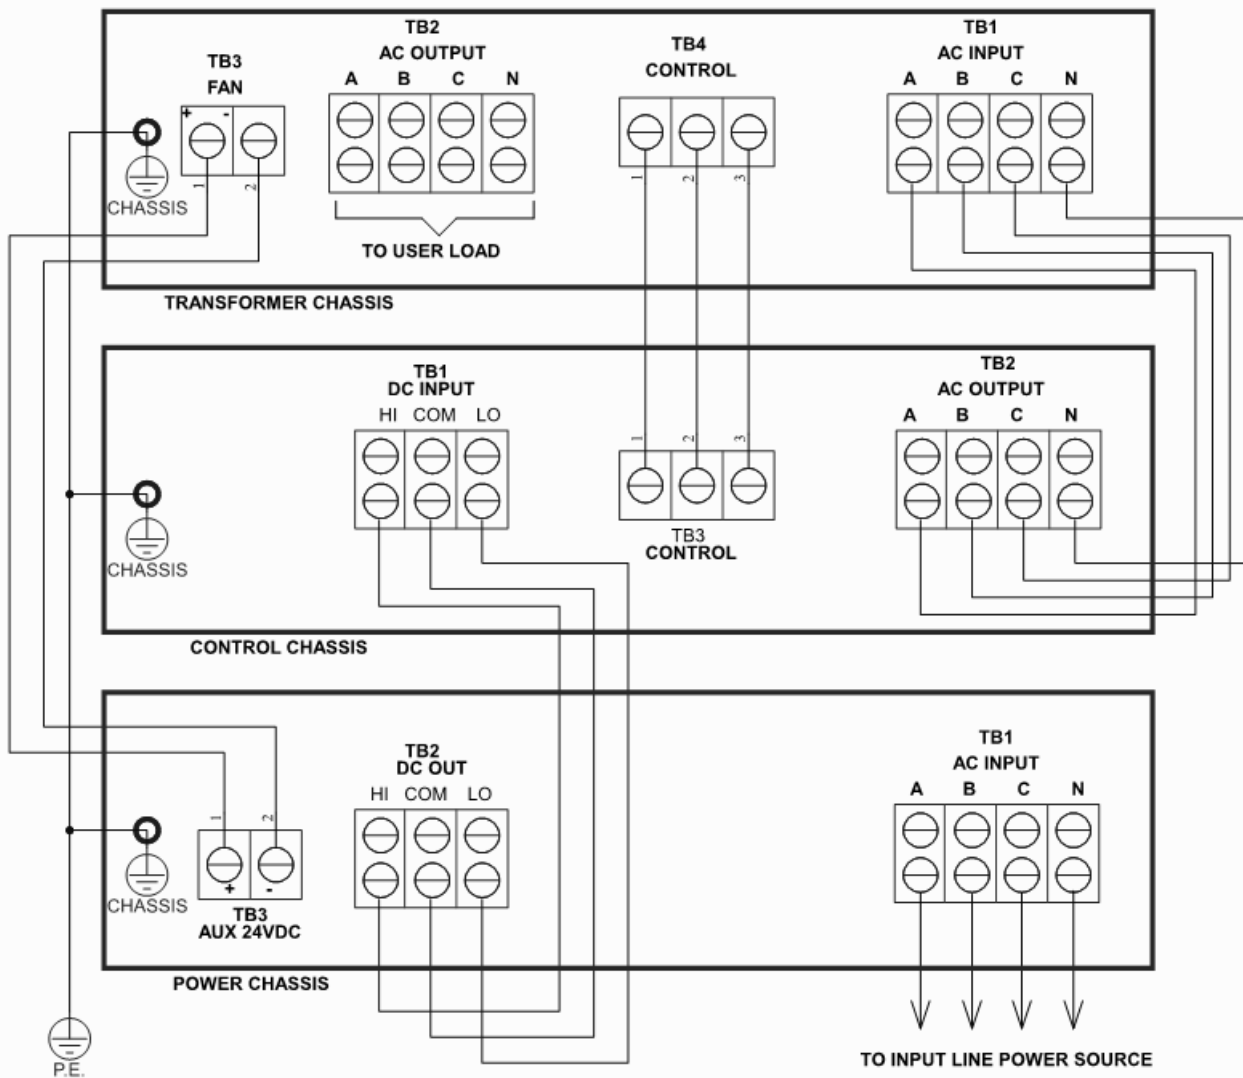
TB3
FAN
+ -
1 2
CHASSIS

TB2
AC OUTPUT
A B C N
TO USER LOAD

TB4
CONTROL
1 2 3

TB1
AC INPUT
A B C N

TRANSFORMER CHASSIS

TB1
DC INPUT
HI COM LO

CHASSIS

1 2 3
TB3
CONTROL

TB2
AC OUTPUT
A B C N

CONTROL CHASSIS

CHASSIS
1 2
+ -
TB3
AUX 24VDC

TB2
DC OUT
HI COM LO

TB1
AC INPUT
A B C N

POWER CHASSIS

P.E.

TO INPUT LINE POWER SOURCE